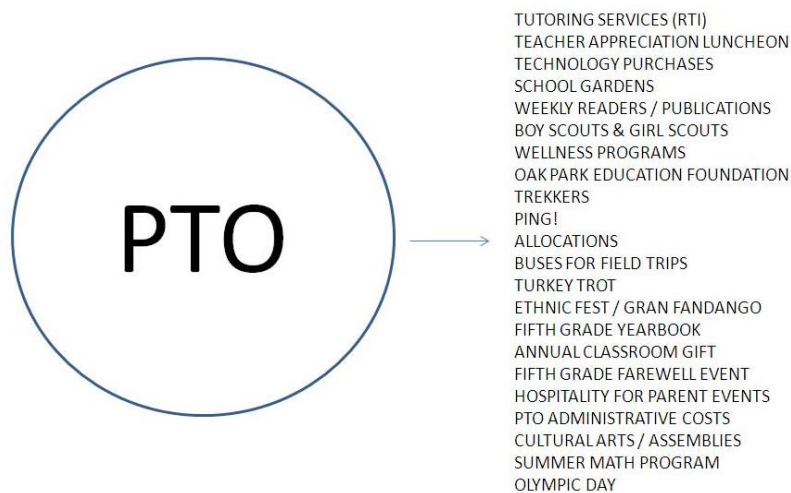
PTO

TUTORING SERVICES (RTI)
TEACHER APPRECIATION LUNCHEON
TECHNOLOGY PURCHASES
SCHOOL GARDENS
WEEKLY READERS / PUBLICATIONS
BOY SCOUTS & GIRL SCOUTS
WELLNESS PROGRAMS
OAK PARK EDUCATION FOUNDATION
TREKKERS
PING!
ALLOCATIONS
BUSES FOR FIELD TRIPS
TURKEY TROT
ETHNIC FEST / GRAN FANDANGO
FIFTH GRADE YEARBOOK
ANNUAL CLASSROOM GIFT
FIFTH GRADE FAREWELL EVENT
HOSPITALITY FOR PARENT EVENTS
PTO ADMINISTRATIVE COSTS
CULTURAL ARTS / ASSEMBLIES
SUMMER MATH PROGRAM
OLYMPIC DAY